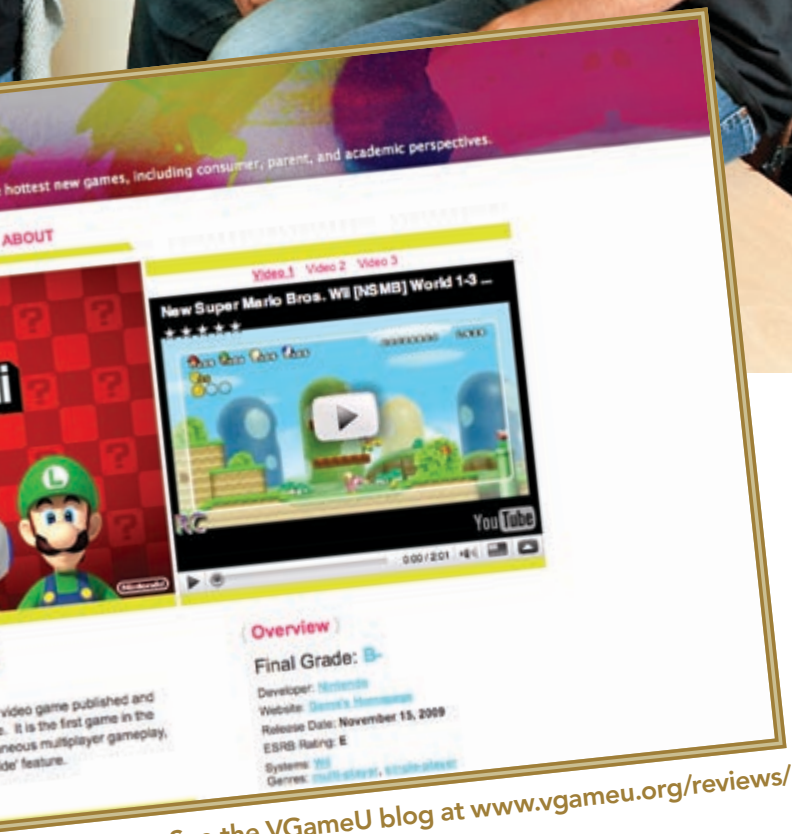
hottest new games, including consumer, parent, and academic perspectives.

ABOUT

Video 1 Video 2 Video 3

New Super Mario Bros. Wii [NSMB] World 1-3 ...

YouTube

0:00 / 2:01

Overview

Final Grade: B-

Developer: Nintendo
Website: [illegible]
Release Date: November 15, 2009
ESRB Rating: E
Systems: Wii
Genres: multi-player, single-player

video game published and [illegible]. It is the first game in the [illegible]aneous multiplayer gameplay, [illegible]ide' feature.

See the VGameU blog at www.vgameu.org/reviews/